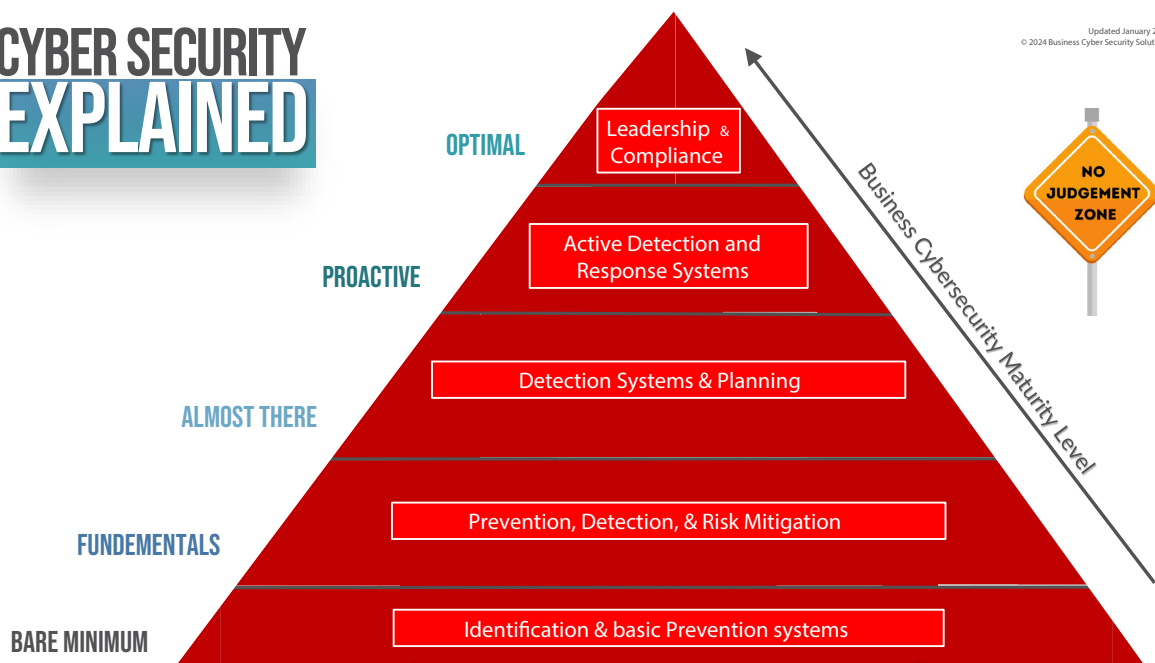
CYBER SECURITY
EXPLAINED

Updated January 2
© 2024 Business Cyber Security Solut

NO JUDGEMENT ZONE

Business Cybersecurity Maturity Level

OPTIMAL
Leadership & Compliance

PROACTIVE
Active Detection and Response Systems

ALMOST THERE
Detection Systems & Planning

FUNDEMENTALS
Prevention, Detection, & Risk Mitigation

BARE MINIMUM
Identification & basic Prevention systems